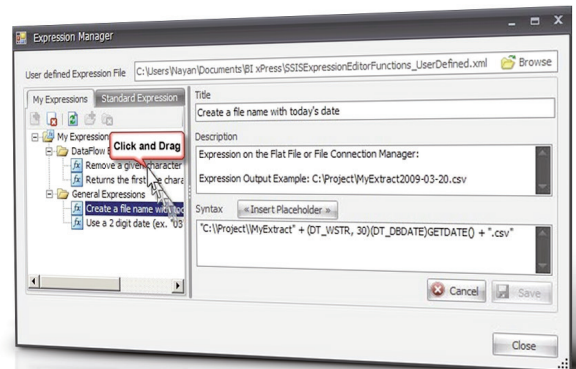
Expression Manager

User defined Expression File C:\Users\Nayan\Documents\BI xPress\SSISExpressionEditorFunctions_UserDefined.xml Browse

My Expressions Standard Expression

My Expression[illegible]
DataFlow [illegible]
Remove a given character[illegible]
Returns the first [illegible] chara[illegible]
General Expressions
Create a file name with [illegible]
Use a 2 digit date (ex. "03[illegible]

Click and Drag

Title
Create a file name with today's date

Description
Expression on the Flat File or File Connection Manager:

Expression Output Example: C:\Project\MyExtract2009-03-20.csv

Syntax « Insert Placeholder »

"C:\\Project\\MyExtract" + (DT_WSTR, 30)(DT_DBDATE)GETDATE() + ".csv"

Cancel Save

Close